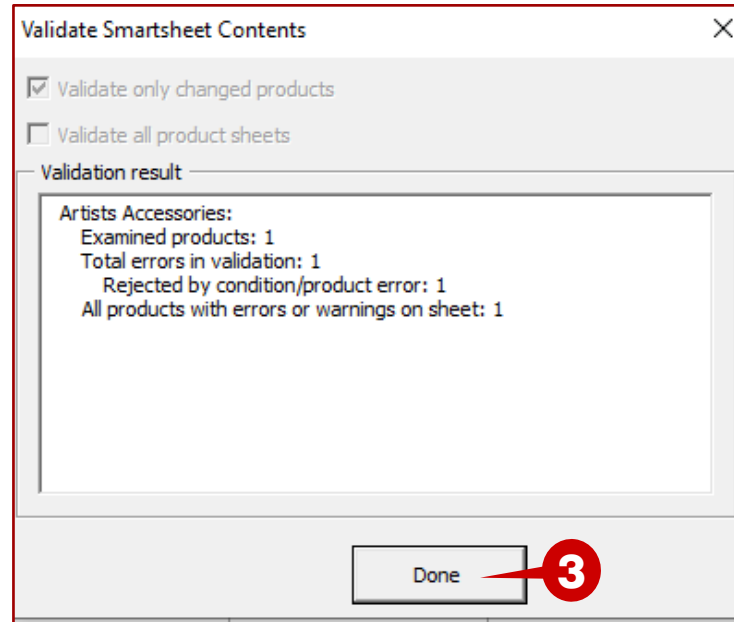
Validate Smartsheet Contents

Validate only changed products

Validate all product sheets

Validation result

Artists Accessories:
Examined products: 1
Total errors in validation: 1
Rejected by condition/product error: 1
All products with errors or warnings on sheet: 1

Done

3